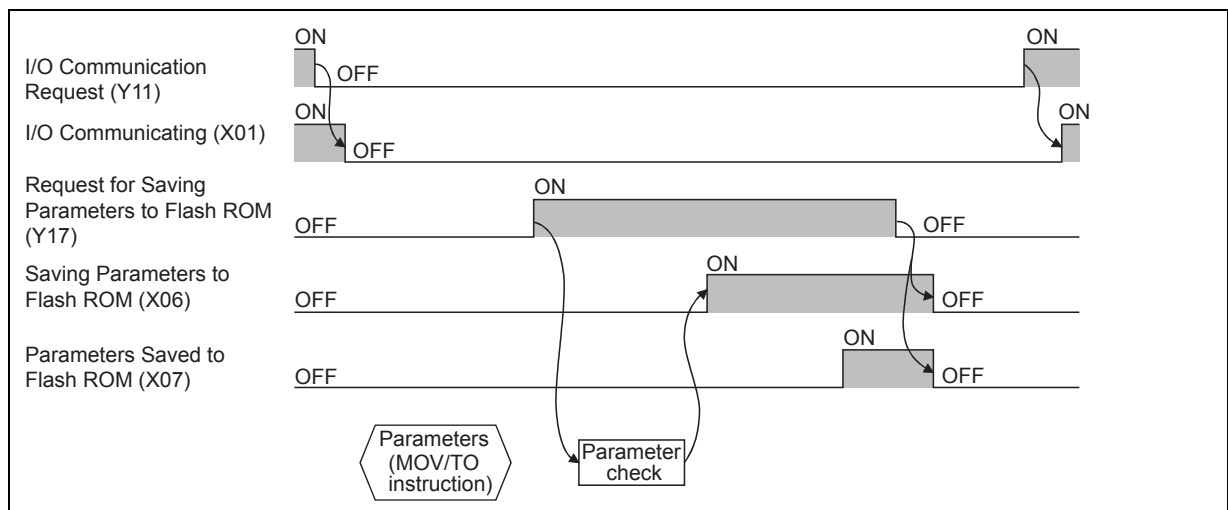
I/O Communication Request (Y11)

ON

OFF

ON

I/O Communicating (X01)

ON

OFF

ON

Request for Saving Parameters to Flash ROM (Y17)

OFF

ON

OFF

Saving Parameters to Flash ROM (X06)

OFF

ON

OFF

Parameters Saved to Flash ROM (X07)

OFF

ON

OFF

Parameters (MOV/TO instruction)

Parameter check